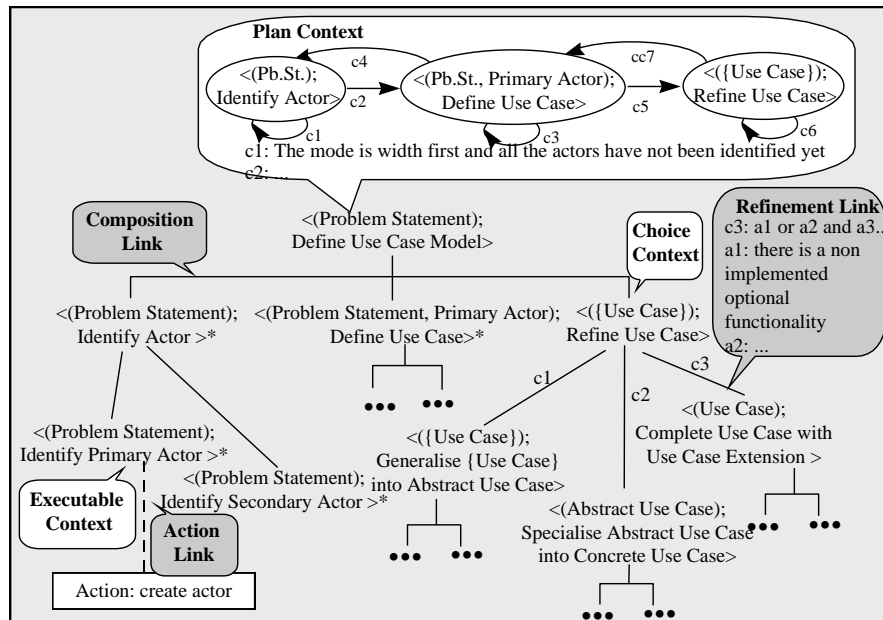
Plan Context

<(Pb.St.); Identify Actor>

c4

c2

c1

<(Pb.St., Primary Actor); Define Use Case>

cc7

c5

c3

<({Use Case}); Refine Use Case>

c6

c1: The mode is width first and all the actors have not been identified yet
c2: ...

Composition Link

<(Problem Statement); Define Use Case Model>

Choice Context

Refinement Link
c3: a1 or a2 and a3...
a1: there is a non implemented optional functionality
a2: ...

<(Problem Statement); Identify Actor >*

<(Problem Statement, Primary Actor); Define Use Case>*

<({Use Case}); Refine Use Case>

●●● ●●●

c1

c2

c3

<(Problem Statement); Identify Primary Actor >*

<(Problem Statement); Identify Secondary Actor >*

<({Use Case}); Generalise {Use Case} into Abstract Use Case>

<(Use Case); Complete Use Case with Use Case Extension >

Executable Context

Action Link

●●● ●●●

<(Abstract Use Case); Specialise Abstract Use Case into Concrete Use Case>

●●● ●●●

Action: create actor

●●● ●●●